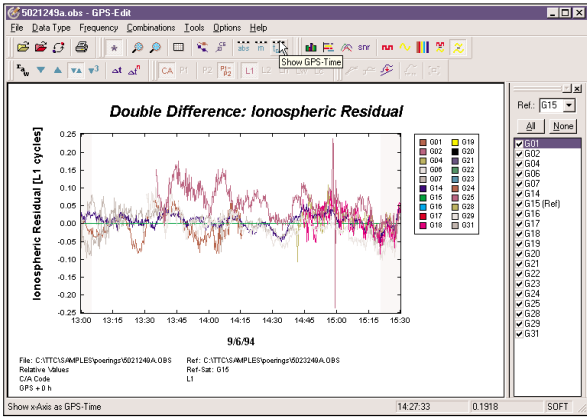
5021249a.obs - GPS-Edit

File Data Type Frequency Combinations Tools Options Help

abs nn snr nn

Show GPS-Time

CA P1 P2 L1 L2

Double Difference: Ionospheric Residual

Ionospheric Residual [L1 cycles]

0.25
0.20
0.15
0.10
0.05
0.00
-0.05
-0.10
-0.15
-0.20
-0.25

13:00 13:15 13:30 13:45 14:00 14:15 14:30 14:45 15:00 15:15 15:30

9/6/94

| | |
|---|---|
| G01 | G19 |
| G02 | G20 |
| G04 | G21 |
| G06 | G22 |
| G07 | G23 |
| G14 | G24 |
| G15 | G25 |
| G16 | G28 |
| G17 | G29 |
| G18 | G31 |

File: C:\TTC\SAMPLES\poerings\5021249A.OBS
Relative Values
C/A Code
GPS + 0 h

Ref.: C:\TTC\SAMPLES\poerings\5023249A.OBS
Ref-Sat: G15
L1

Ref.: G15

All None

G01
G02
G04
G06
G07
G14
G15 (Ref)
G16
G17
G18
G19
G20
G21
G22
G23
G24
G25
G28
G29
G31

Show x-Axis as GPS-Time | 14:27:33 | 0.1918 | SOFT